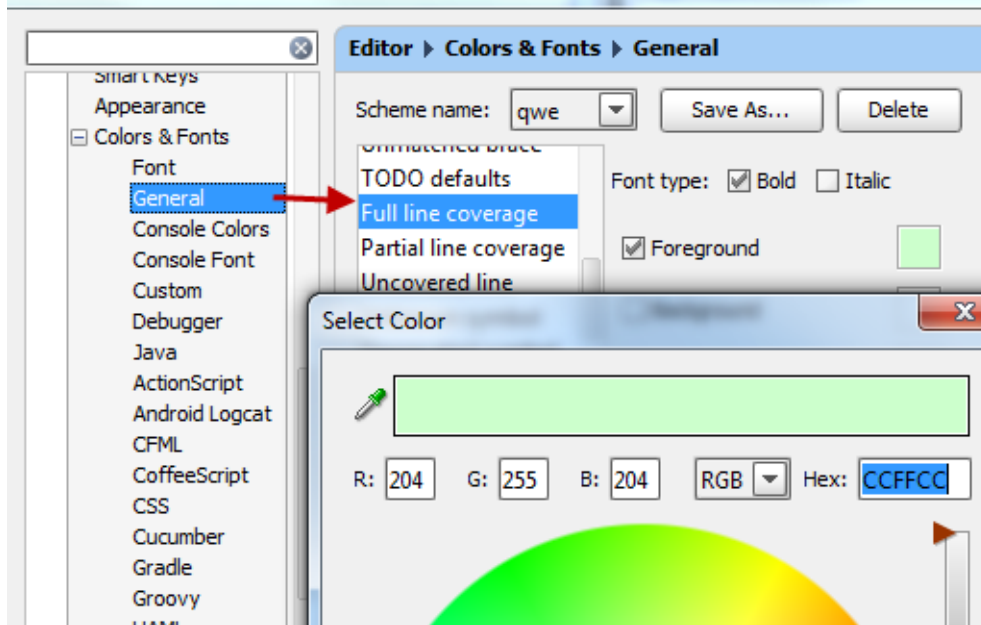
Smart Keys
Appearance
Colors & Fonts
Font
General
Console Colors
Console Font
Custom
Debugger
Java
ActionScript
Android Logcat
CFML
CoffeeScript
CSS
Cucumber
Gradle
Groovy
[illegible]

Editor ▸ Colors & Fonts ▸ General

Scheme name: qwe
Save As...
Delete

Unmatched brace
TODO defaults
Full line coverage
Partial line coverage
Uncovered line

Font type: Bold Italic
Foreground

Select Color
X

R: 204 G: 255 B: 204 RGB Hex: CCFFCC